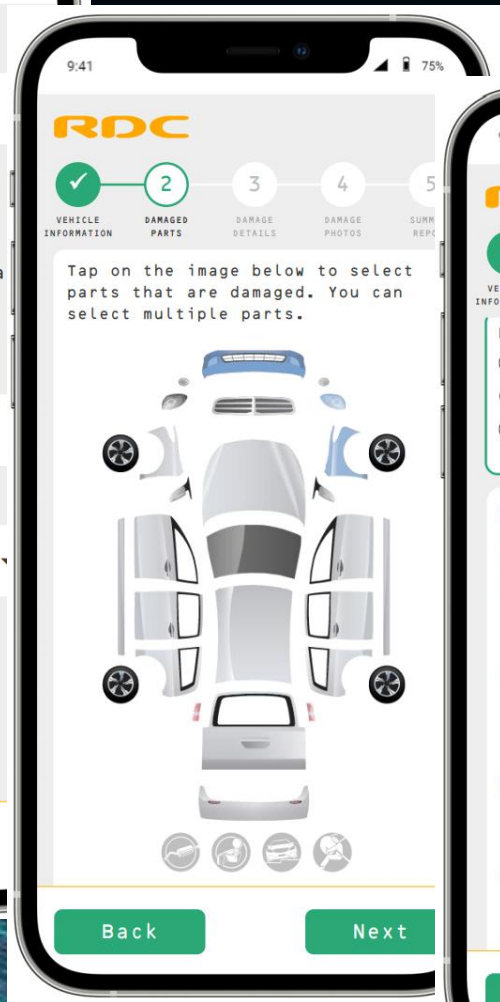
9:41

75%

RDC

✓ VEHICLE INFORMATION

2 DAMAGED PARTS

3 DAMAGE DETAILS

4 DAMAGE PHOTOS

5 SUMM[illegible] REP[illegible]

Tap on the image below to select parts that are damaged. You can select multiple parts.

Back

Next

VE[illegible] INFO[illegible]